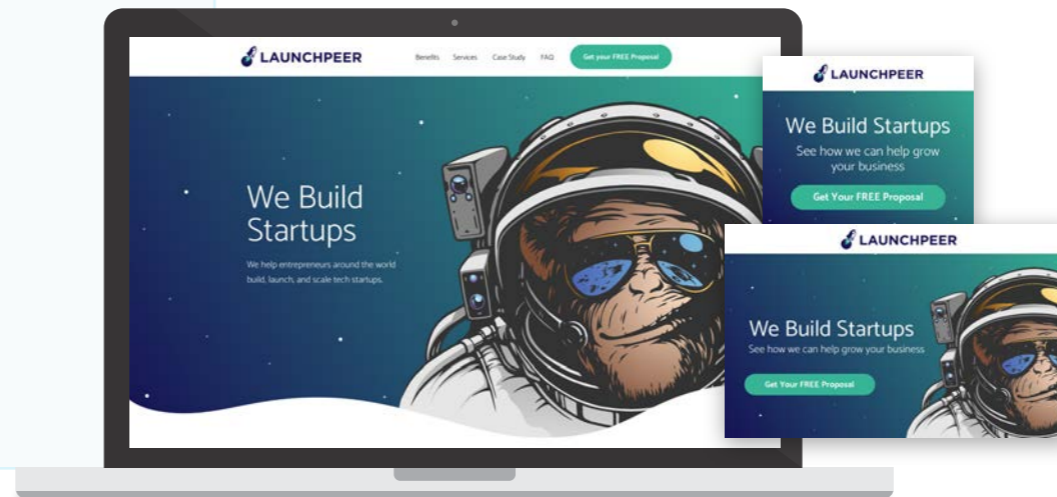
LAUNCHPEER

Benefits Services Case Study FAQ

Get your FREE Proposal

We Build Startups

We help entrepreneurs around the world build, launch, and scale tech startups.

LAUNCHPEER

We Build Startups

See how we can help grow your business

Get Your FREE Proposal

LAUNCHPEER

We Build Startups

See how we can help grow your business

Get Your FREE Proposal